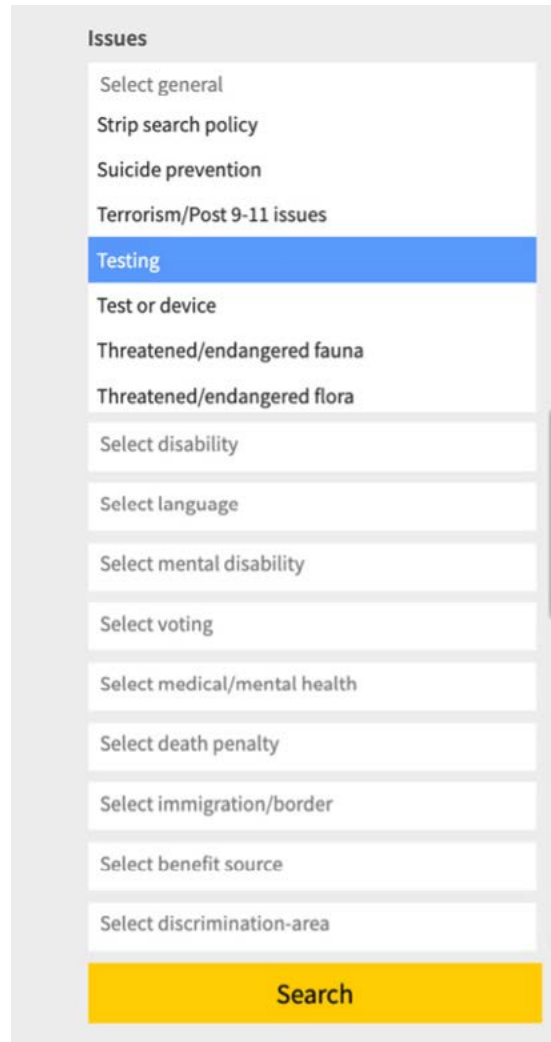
Issues

Select general

Strip search policy

Suicide prevention

Terrorism/Post 9-11 issues

Testing

Test or device

Threatened/endangered fauna

Threatened/endangered flora

Select disability

Select language

Select mental disability

Select voting

Select medical/mental health

Select death penalty

Select immigration/border

Select benefit source

Select discrimination-area

Search